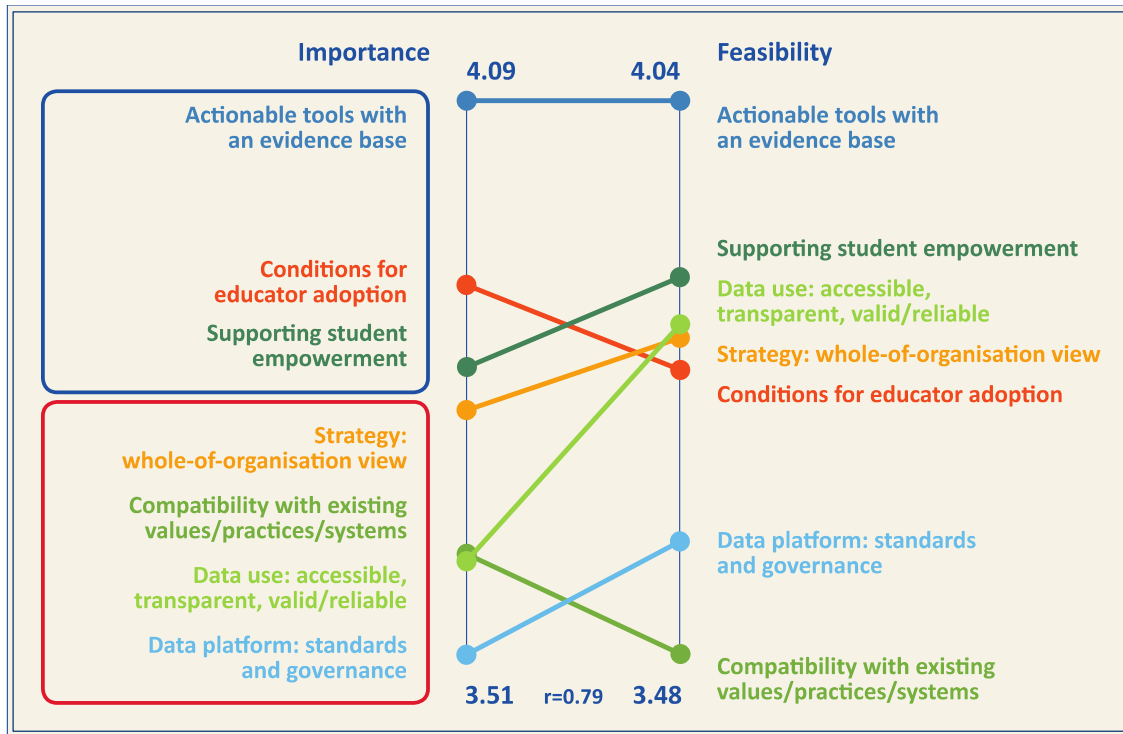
Importance

Feasibility

4.09

4.04

Actionable tools with an evidence base

Actionable tools with an evidence base

Conditions for educator adoption

Supporting student empowerment

Supporting student empowerment

Data use: accessible, transparent, valid/reliable

Strategy: whole-of-organisation view

Conditions for educator adoption

Strategy: whole-of-organisation view

Compatibility with existing values/practices/systems

Data use: accessible, transparent, valid/reliable

Data platform: standards and governance

Data platform: standards and governance

Compatibility with existing values/practices/systems

3.51

r=0.79

3.48